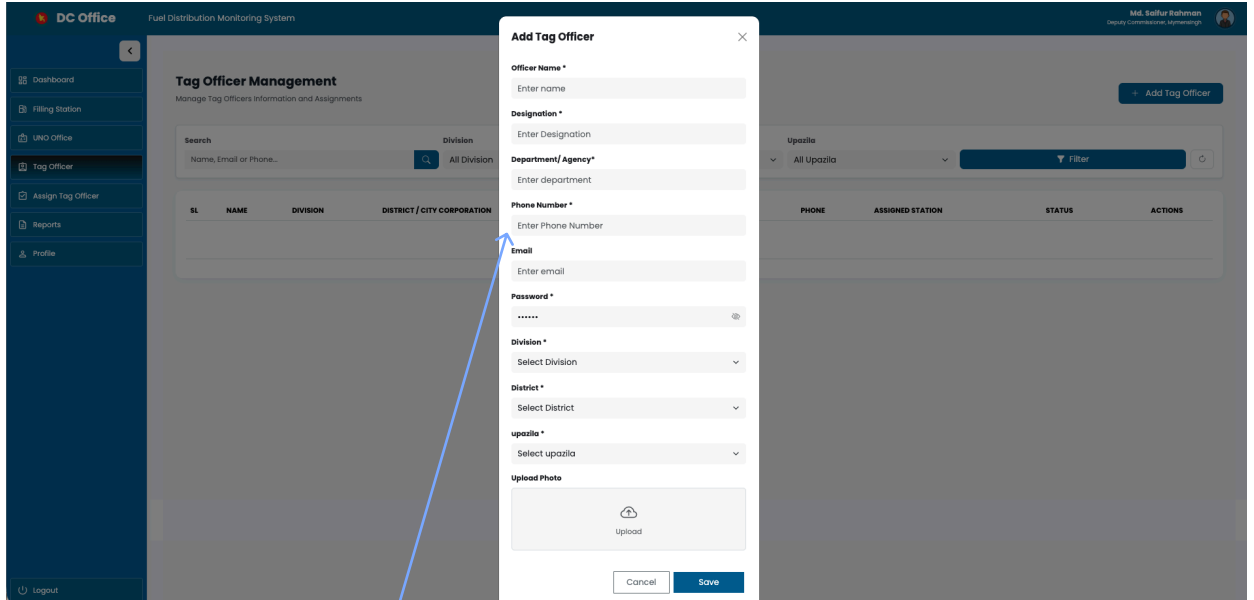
DC Office
Fuel Distribution Monitoring System
Md. Saifur Rahman
Deputy Commissioner, Mymensingh

Dashboard
Filling Station
UNO Office
Tag Officer
Assign Tag Officer
Reports
Profile
Logout

Tag Officer Management
Manage Tag Officers Information and Assignments

+ Add Tag Officer

Search
Name, Email or Phone...
Division
All Division
Upazila
All Upazila
Filter

| SL | NAME | DIVISION | DISTRICT / CITY CORPORATION | PHONE | ASSIGNED STATION | STATUS | ACTIONS |
|---|---|---|---|---|---|---|---|

Add Tag Officer
Officer Name *
Enter name
Designation *
Enter Designation
Department/ Agency*
Enter department
Phone Number *
Enter Phone Number
Email
Enter email
Password *
••••••
Division *
Select Division
District *
Select District
upazila *
Select upazila
Upload Photo
Upload
Cancel
Save